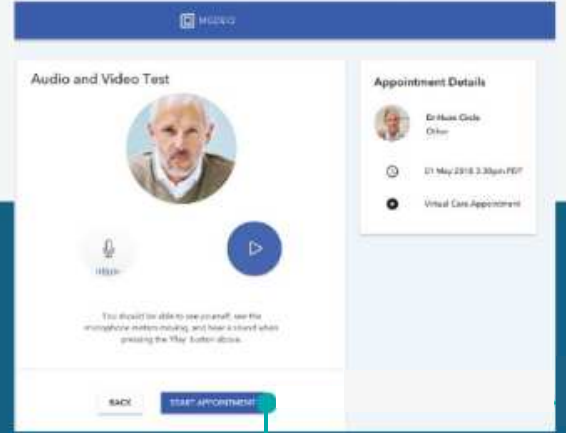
MEDEO

Audio and Video Test

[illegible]

You should be able to see yourself, see the microphone meters moving, and hear a sound when pressing the 'Play' button above.

BACK

START APPOINTMENT

Appointment Details

Dr Huss Cinla
Other

01 May 2018 3:30pm PDT

Virtual Care Appointment